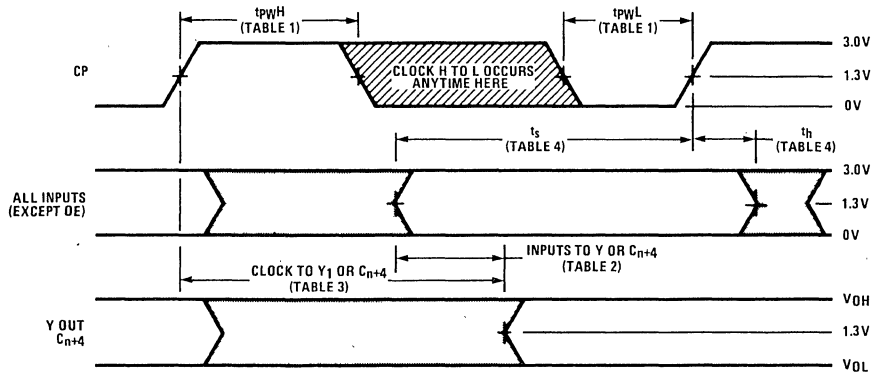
$t_{PWH}$
(TABLE 1)

$t_{PWL}$
(TABLE 1)

3.0V

CP

CLOCK H TO L OCCURS ANYTIME HERE

1.3V

0V

$t_s$
(TABLE 4)

$t_h$
(TABLE 4)

3.0V

ALL INPUTS (EXCEPT OE)

1.3V

0V

INPUTS TO Y OR $C_{n+4}$
(TABLE 2)

CLOCK TO $Y_1$ OR $C_{n+4}$
(TABLE 3)

$V_{OH}$

Y OUT
$C_{n+4}$

1.3V

$V_{OL}$